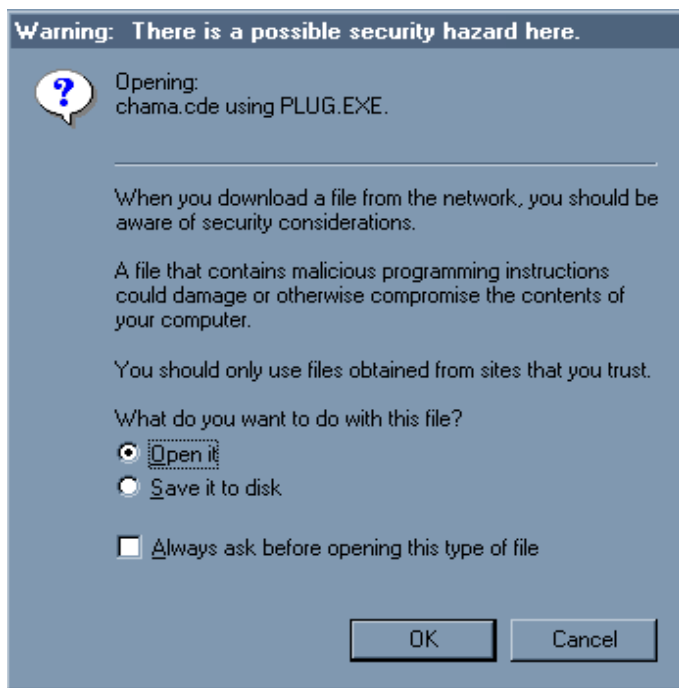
Warning: There is a possible security hazard here.

Opening:
chama.cde using PLUG.EXE.

When you download a file from the network, you should be aware of security considerations.

A file that contains malicious programming instructions could damage or otherwise compromise the contents of your computer.

You should only use files obtained from sites that you trust.

What do you want to do with this file?

Open it

Save it to disk

Always ask before opening this type of file

OK

Cancel